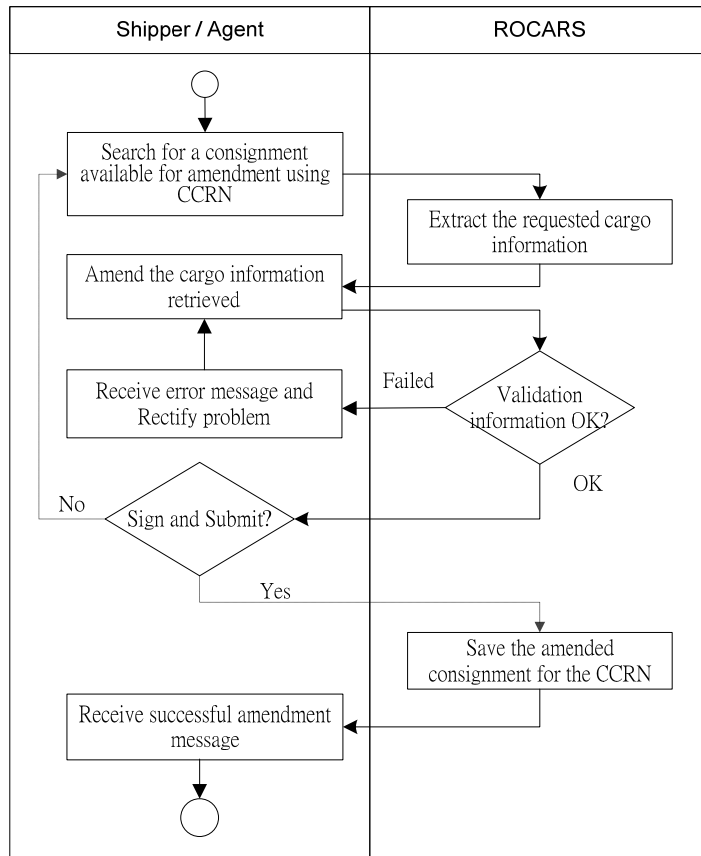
| Shipper / Agent | ROCARS |
|---|---|

Search for a consignment available for amendment using CCRN

Extract the requested cargo information

Amend the cargo information retrieved

Failed

Validation information OK?

Receive error message and Rectify problem

OK

No

Sign and Submit?

Yes

Save the amended consignment for the CCRN

Receive successful amendment message